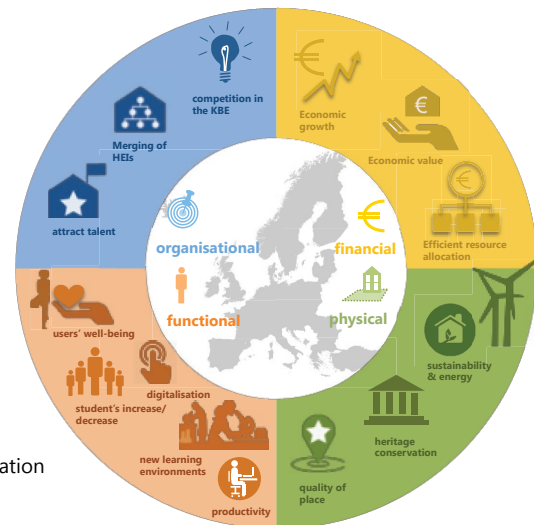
competition in the KBE

Merging of HEIs

attract talent

Economic growth

Economic value

Efficient resource allocation

organisational

financial

functional

physical

users' well-being

digitalisation

student's increase/ decrease

new learning environments

productivity

sustainability & energy

heritage conservation

quality of place

ation